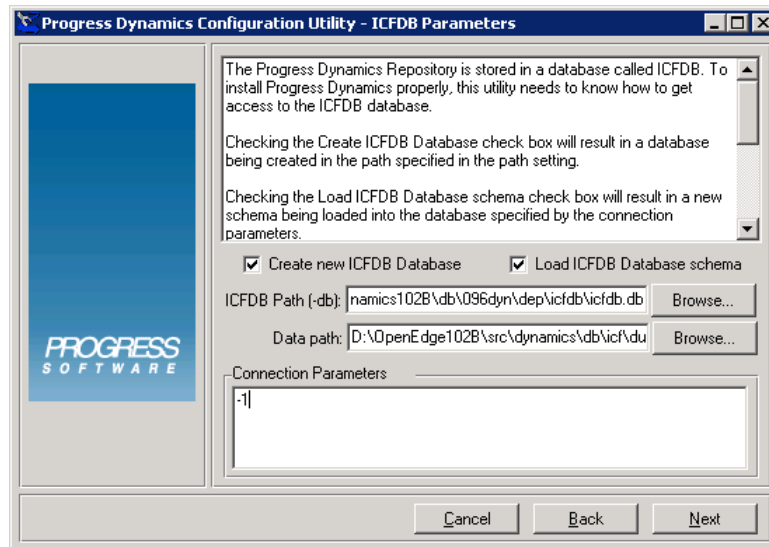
Progress Dynamics Configuration Utility - ICFDB Parameters

PROGRESS
SOFTWARE

The Progress Dynamics Repository is stored in a database called ICFDB. To install Progress Dynamics properly, this utility needs to know how to get access to the ICFDB database.

Checking the Create ICFDB Database check box will result in a database being created in the path specified in the path setting.

Checking the Load ICFDB Database schema check box will result in a new schema being loaded into the database specified by the connection parameters.

Create new ICFDB Database
Load ICFDB Database schema

ICFDB Path (-db): namics102B\db\096dyn\dep\icfdb\icfdb.db
Browse...

Data path: D:\OpenEdge102B\src\dynamics\db\icf\du
Browse...

Connection Parameters
-1

Cancel
Back
Next